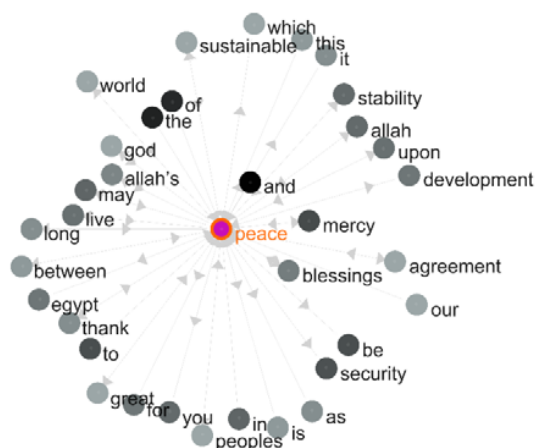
which
sustainable
this
it
world
of
the
stability
allah
god
upon
allah's
development
and
may
live
mercy
long
peace
between
blessings
agreement
egypt
our
thank
to
be
security
great
for
you
in
as
peoples
is